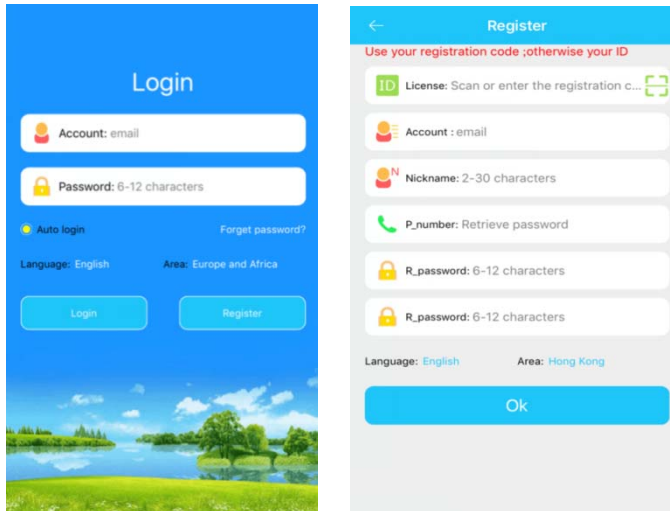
Login

Account: email

Password: 6-12 characters

Auto login

Forget password?

Language: English

Area: Europe and Africa

Login

Register

←

Register

Use your registration code ;otherwise your ID

ID

License: Scan or enter the registration c...

Account : email

N

Nickname: 2-30 characters

P_number: Retrieve password

R_password: 6-12 characters

R_password: 6-12 characters

Language: English

Area: Hong Kong

Ok